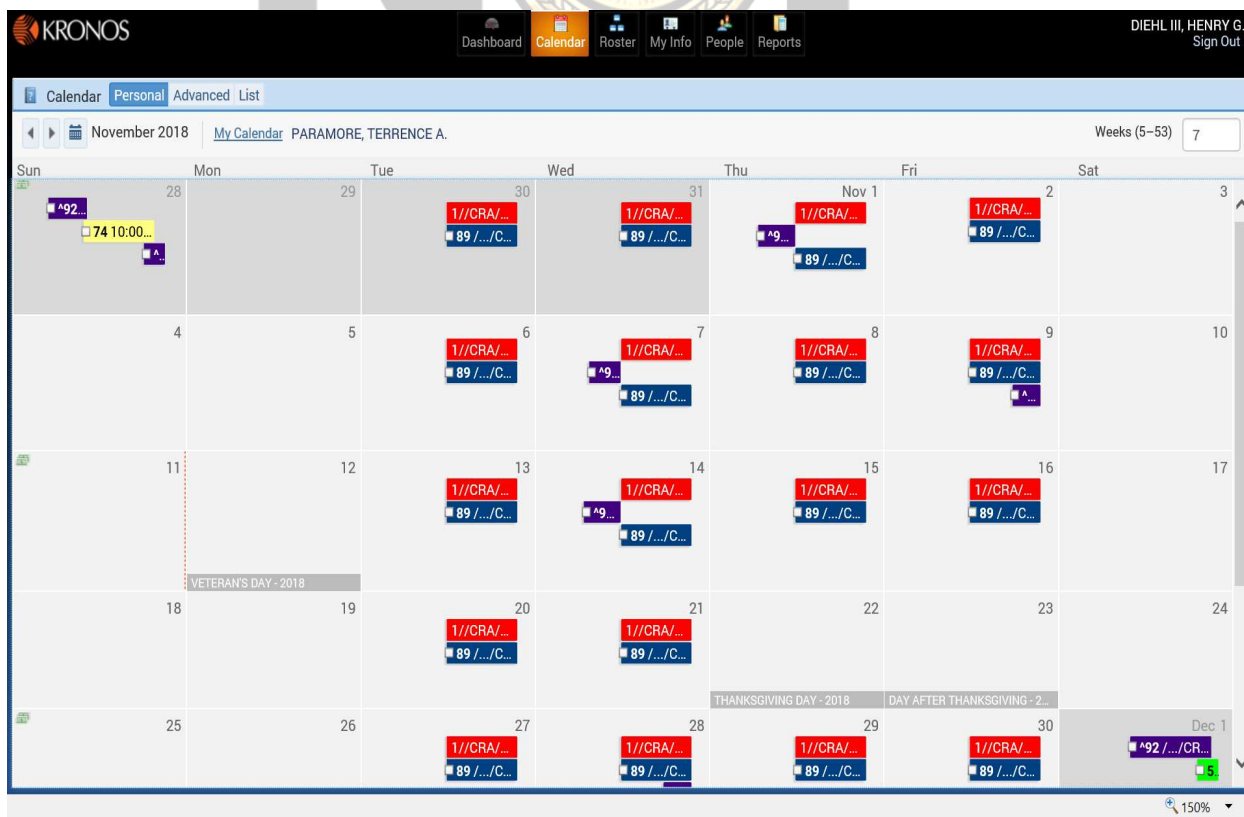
KRONOS

Dashboard Calendar Roster My Info People Reports

DIEHL III, HENRY G.
Sign Out

Calendar Personal Advanced List

November 2018 My Calendar PARAMORE, TERRENCE A.

Weeks (5–53) 7

| Sun | Mon | Tue | Wed | Thu | Fri | Sat |
|---|---|---|---|---|---|---|
| 28 ^92... 74 10:00... ^... | 29 | 30 1//CRA/... 89 /.../C... | 31 1//CRA/... 89 /.../C... | Nov 1 1//CRA/... ^9... 89 /.../C... | 2 1//CRA/... 89 /.../C... | 3 |
| 4 | 5 | 6 1//CRA/... 89 /.../C... | 7 1//CRA/... ^9... 89 /.../C... | 8 1//CRA/... 89 /.../C... | 9 1//CRA/... 89 /.../C... ^... | 10 |
| 11 | 12 VETERAN'S DAY - 2018 | 13 1//CRA/... 89 /.../C... | 14 1//CRA/... ^9... 89 /.../C... | 15 1//CRA/... 89 /.../C... | 16 1//CRA/... 89 /.../C... | 17 |
| 18 | 19 | 20 1//CRA/... 89 /.../C... | 21 1//CRA/... 89 /.../C... | 22 THANKSGIVING DAY - 2018 | 23 DAY AFTER THANKSGIVING - 2... | 24 |
| 25 | 26 | 27 1//CRA/... 89 /.../C... | 28 1//CRA/... 89 /.../C... | 29 1//CRA/... 89 /.../C... | 30 1//CRA/... 89 /.../C... | Dec 1 ^92 /.../CR... 5. |

150%